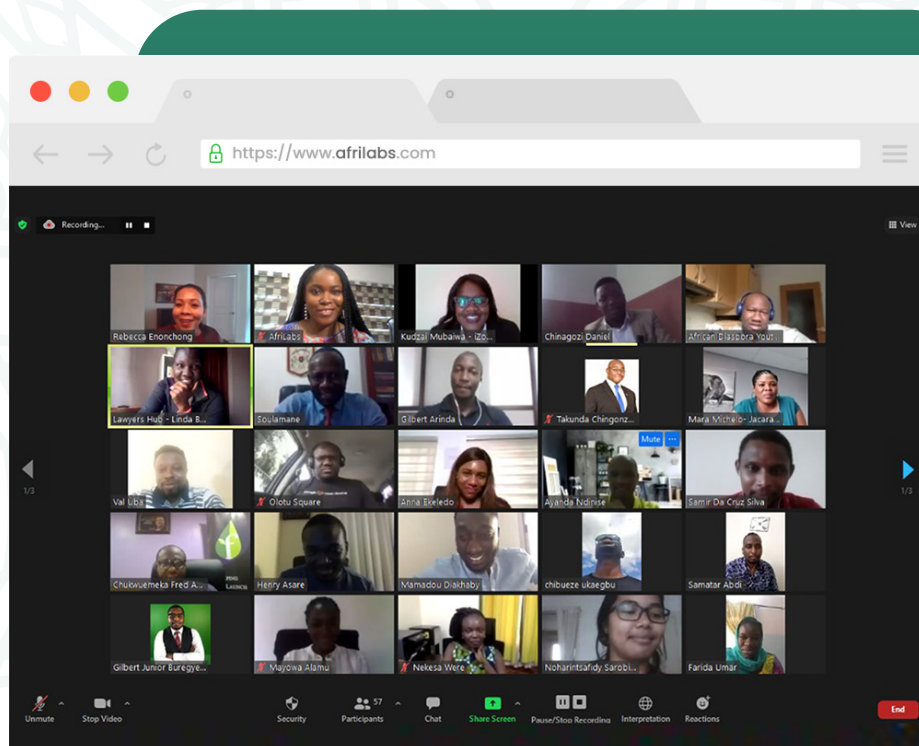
https://www.afrilabs.com

Recording...

View

Rebecca Enonchong
AfriLabs
Kudzai Mubaiwa - iZo...
Chinagozi Daniel
African Diaspora Yout...
Lawyers Hub - Linda B...
Soulamane
Gilbert Arinda
Takunda Chingonz...
Mara Michelo - Jacara...
Val Uba
Olotu Square
Anna Ekeledo
Mute
Ayanda Ndinise
Samir Da Cruz Silva
Chukwuemeka Fred A...
Henry Asare
Mamadou Diakhaby
chibueze ukaegbu
Samatar Abdi
Gilbert Junior Buregye...
Mayowa Alamu
Nekesa Were
Noharintsafidy Sarobi...
Farida Umar

1/3
1/3

Unmute
Stop Video
Security
57
Participants
Chat
Share Screen
Pause/Stop Recording
Interpretation
Reactions
End